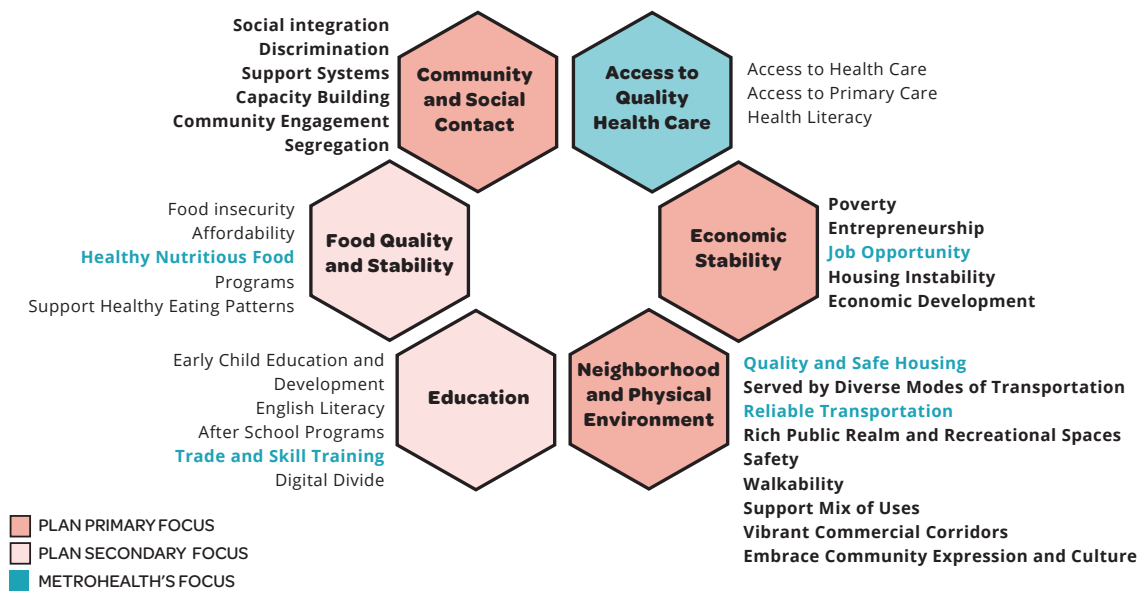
Social integration
Discrimination
Support Systems
Capacity Building
Community Engagement
Segregation

Community and Social Contact

Access to Quality Health Care

Access to Health Care
Access to Primary Care
Health Literacy

Food insecurity
Affordability
Healthy Nutritious Food
Programs
Support Healthy Eating Patterns

Food Quality and Stability

Economic Stability

Poverty
Entrepreneurship
Job Opportunity
Housing Instability
Economic Development

Early Child Education and Development
English Literacy
After School Programs
Trade and Skill Training
Digital Divide

Education

Neighborhood and Physical Environment

Quality and Safe Housing
Served by Diverse Modes of Transportation
Reliable Transportation
Rich Public Realm and Recreational Spaces
Safety
Walkability
Support Mix of Uses
Vibrant Commercial Corridors
Embrace Community Expression and Culture

PLAN PRIMARY FOCUS
PLAN SECONDARY FOCUS
METROHEALTH'S FOCUS